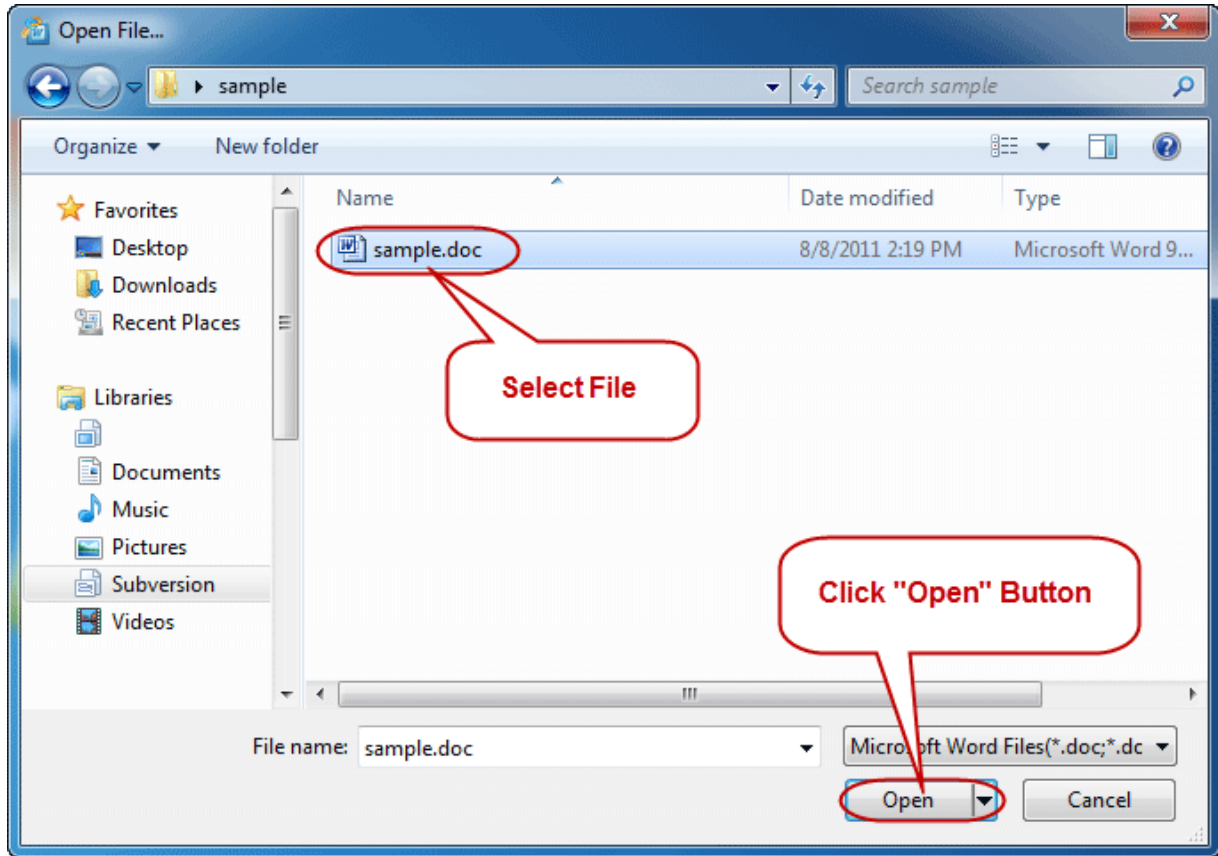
Open File...

sample

Search sample

Organize ▾ New folder

Favorites
Desktop
Downloads
Recent Places

Libraries
Documents
Music
Pictures
Subversion
Videos

| Name | Date modified | Type |
|---|---|---|
| sample.doc | 8/8/2011 2:19 PM | Microsoft Word 9... |

Select File

Click "Open" Button

File name: sample.doc

Microsoft Word Files(*.doc;*.dc

Open

Cancel